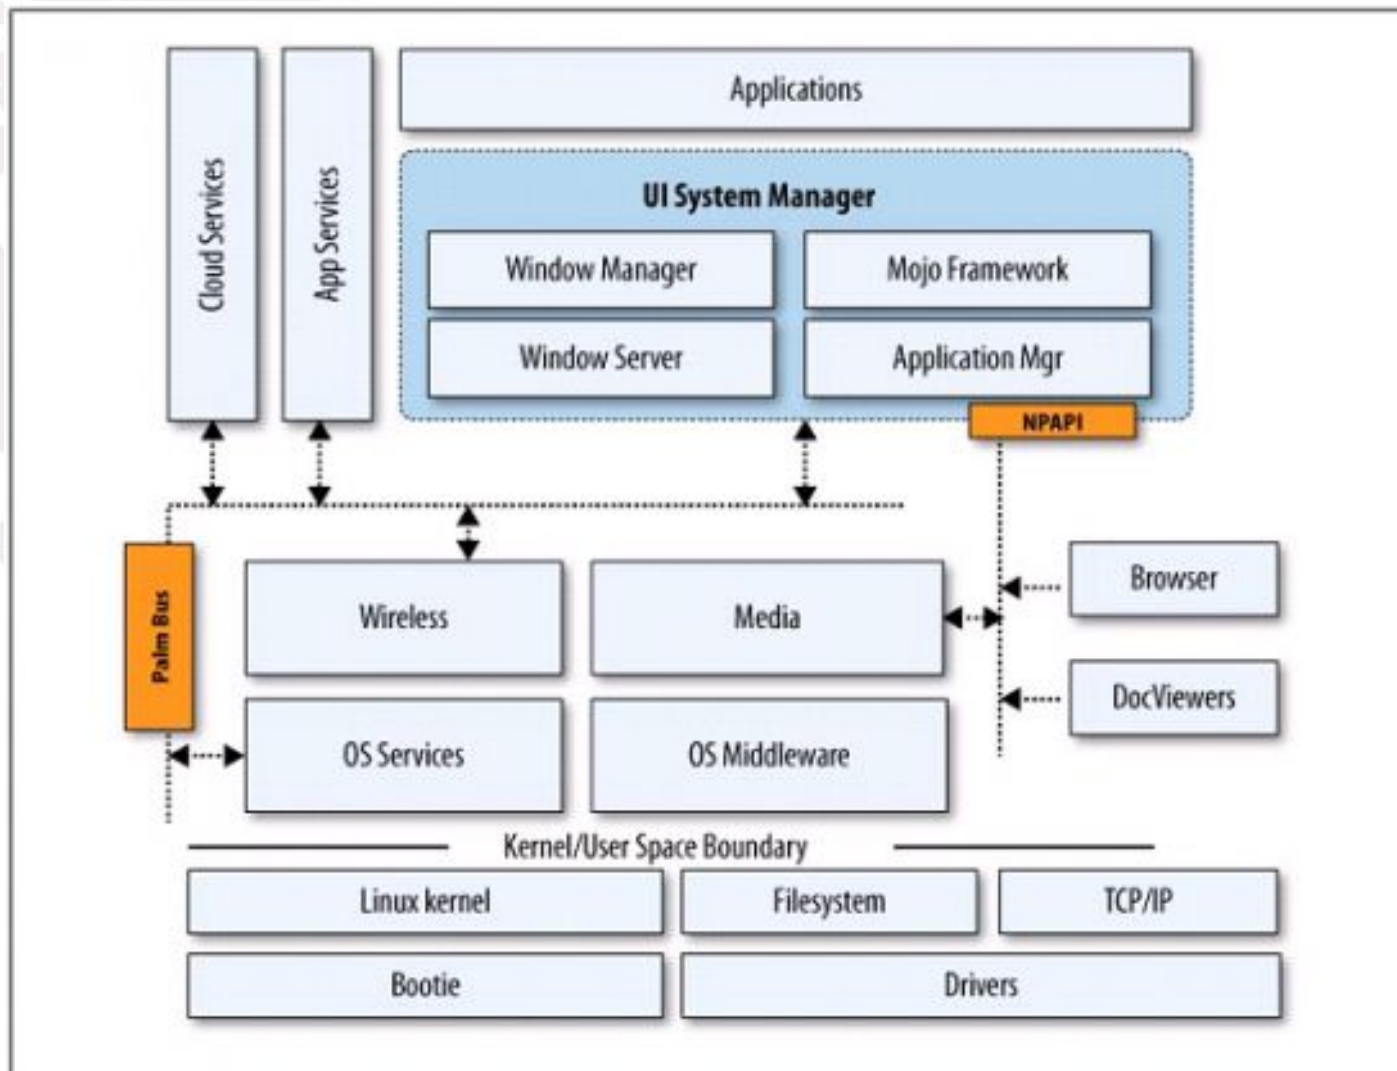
Cloud Services

App Services

Applications

UI System Manager

Window Manager

Mojo Framework

Window Server

Application Mgr

NPAPI

Palm Bus

Wireless

Media

Browser

DocViewers

OS Services

OS Middleware

Kernel/User Space Boundary

Linux kernel

Filesystem

TCP/IP

Bootie

Drivers